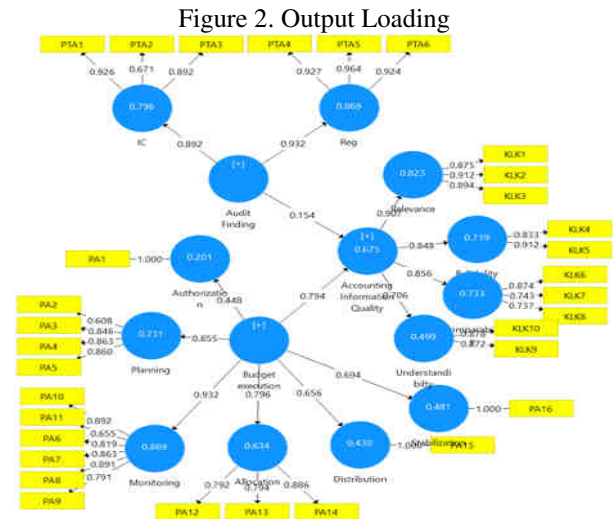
Figure 2. Output Loading

PTA1
PTA2
PTA3
PTA4
PTA5
PTA6
0.926
0.671
0.892
0.927
0.964
0.924
0.796
IC
0.869
Reg
0.892
0.932
[+]
Audit Finding
0.154
0.823
Relevance
KLK1
KLK2
KLK3
0.873
0.912
0.894
0.907
PA1
1.000
0.201
Authorization
0.448
[+]
0.675
Accounting Information Quality
0.849
0.719
Reliability
KLK4
KLK5
0.833
0.912
0.856
0.733
KLK6
KLK7
KLK8
0.874
0.743
0.737
0.794
0.706
Comparability
0.490
Understandibility
KLK10
KLK9
0.878
0.872
PA2
PA3
PA4
PA5
0.608
0.846
0.863
0.860
0.731
Planning
0.855
[+]
Budget execution
0.694
0.481
Stabilization
1.000
PA16
PA15
0.932
0.796
0.656
PA10
PA11
PA6
PA7
PA8
PA9
0.892
0.655
0.819
0.863
0.891
0.791
0.869
Monitoring
0.634
Allocation
0.792
0.794
0.886
0.430
Distribution
1.000
PA12
PA13
PA14